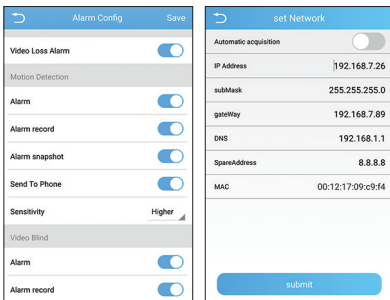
Alarm Config
Save

Video Loss Alarm

Motion Detection

Alarm

Alarm record

Alarm snapshot

Send To Phone

Sensitivity
Higher

Video Blind

Alarm

Alarm record

set Network

Automatic acquisition

IP Address
192.168.7.26

subMask
255.255.255.0

gateWay
192.168.7.89

DNS
192.168.1.1

SpareAddress
8.8.8.8

MAC
00:12:17:09:c9:f4

submit